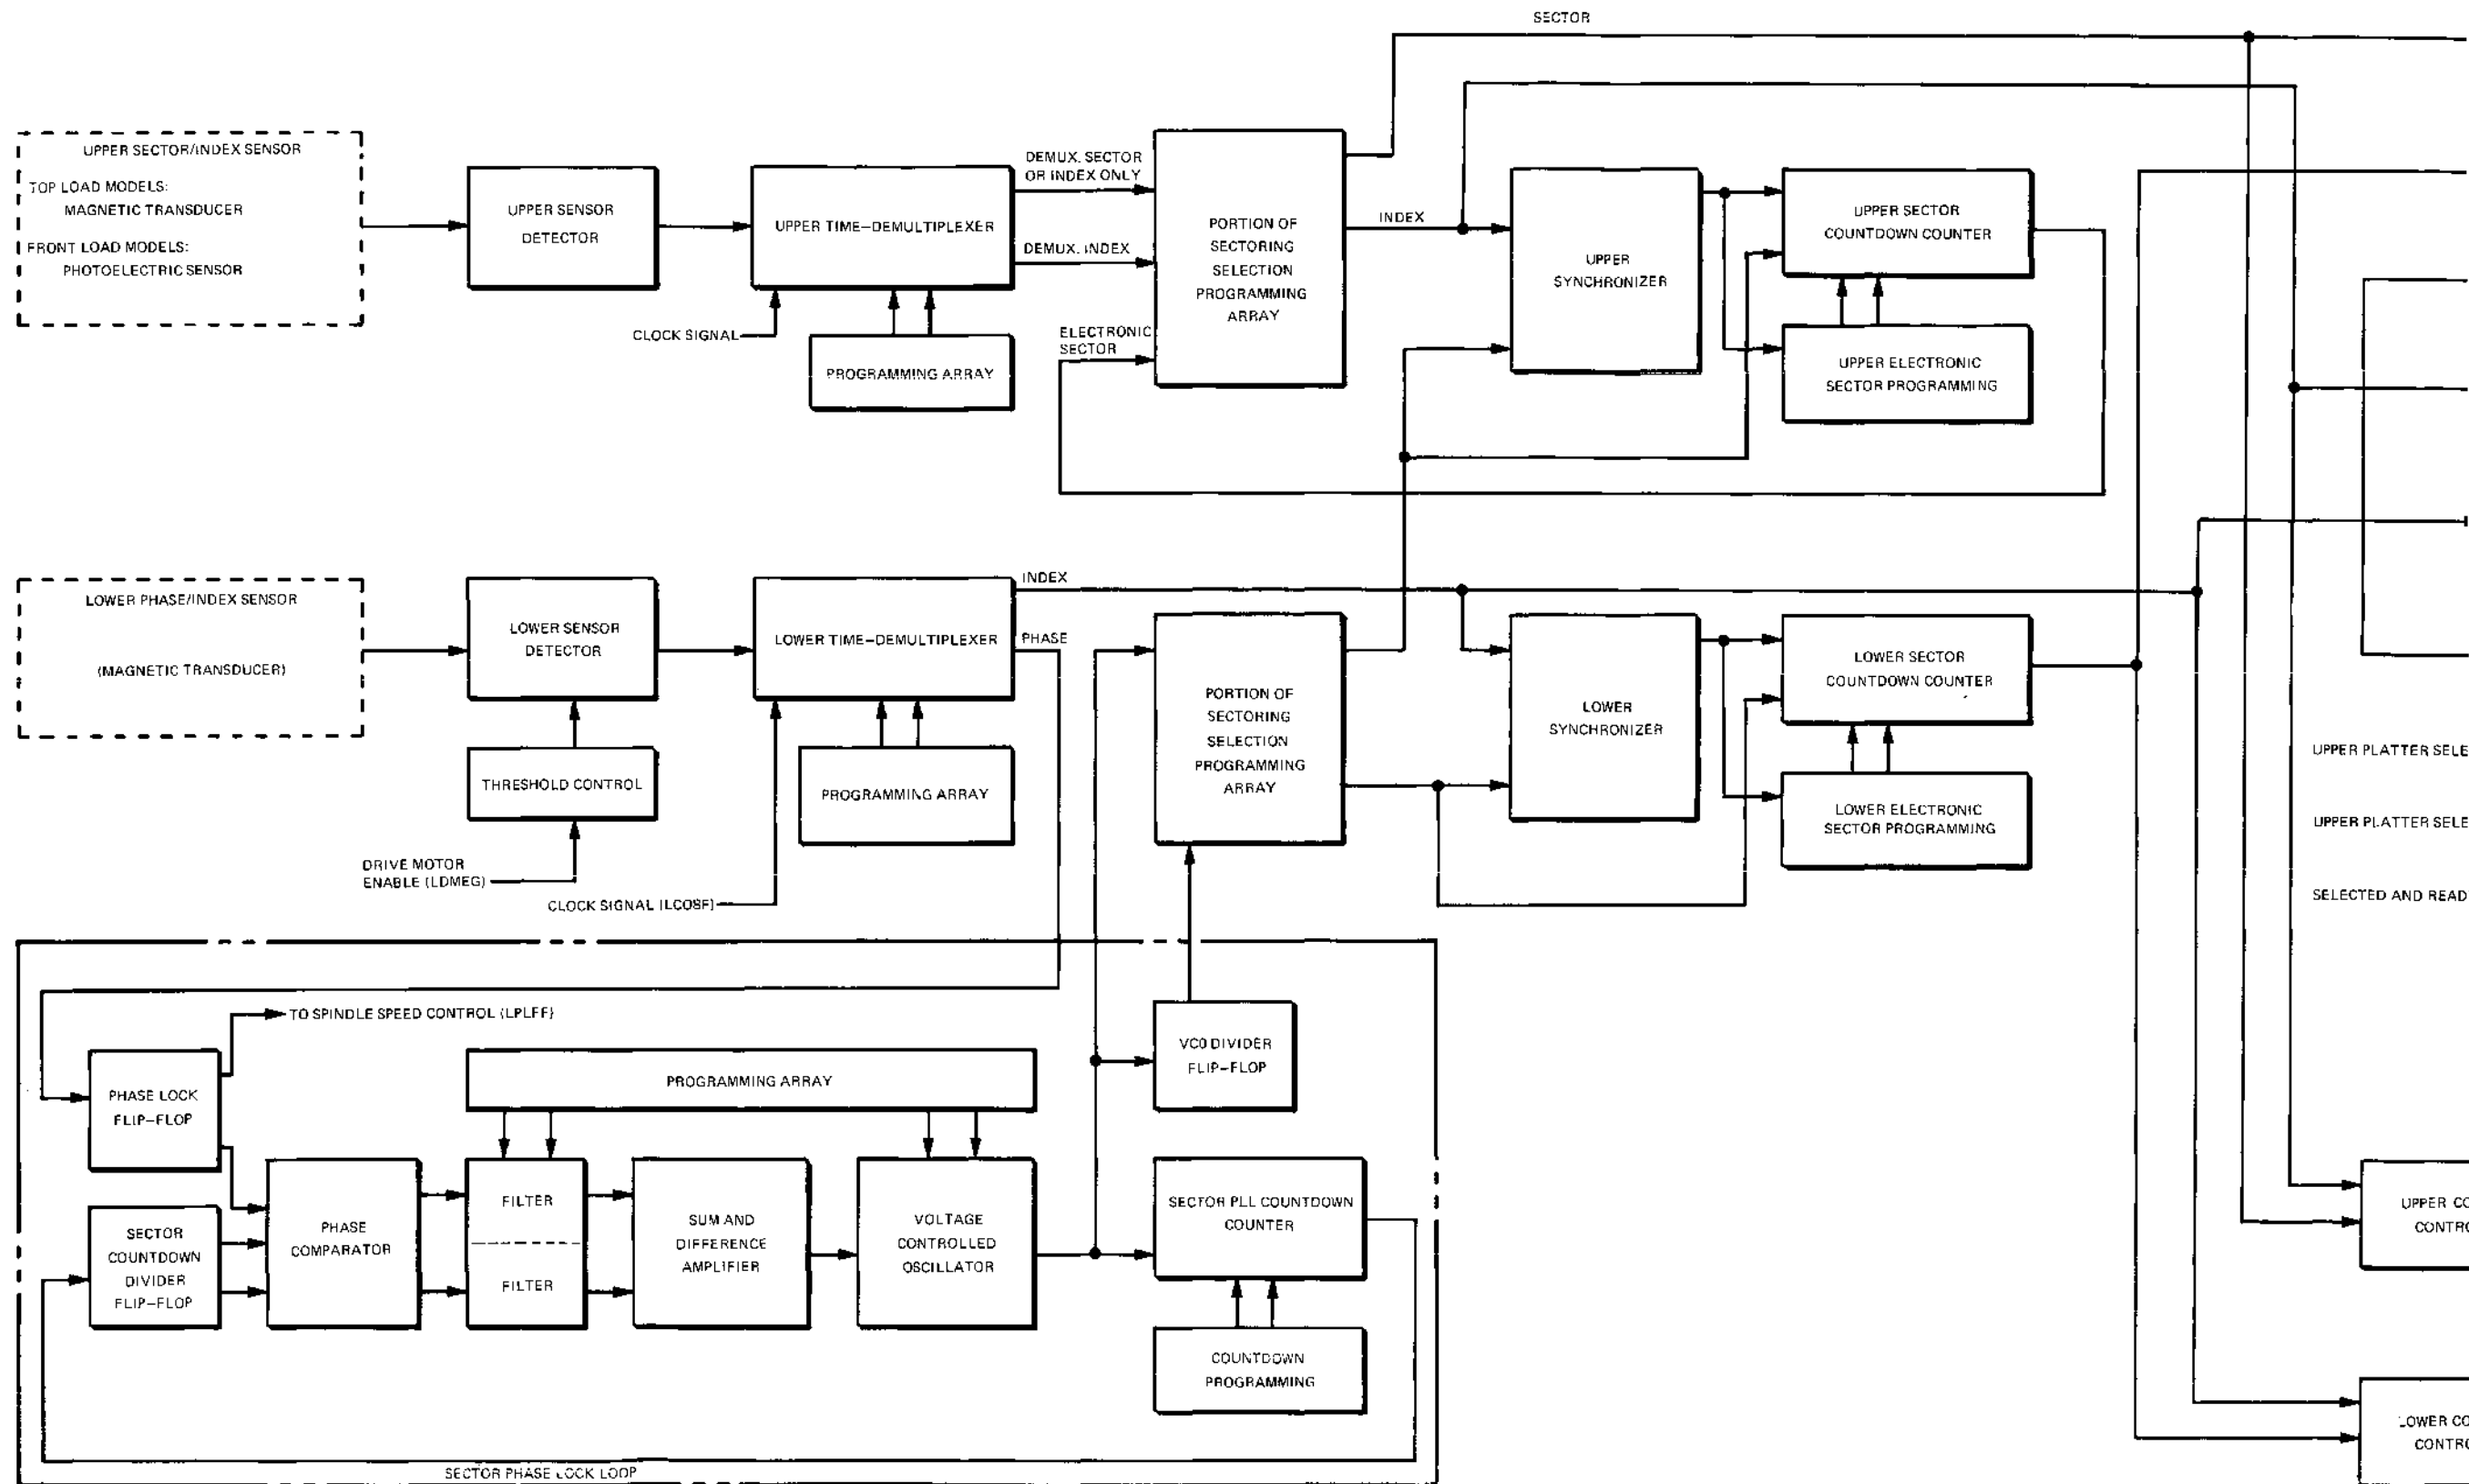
SECTOR

UPPER SECTOR/INDEX SENSOR
TOP LOAD MODELS:
MAGNETIC TRANSDUCER
FRONT LOAD MODELS:
PHOTOELECTRIC SENSOR

UPPER SENSOR DETECTOR

UPPER TIME–DEMULTIPLEXER

CLOCK SIGNAL

PROGRAMMING ARRAY

DEMUX. SECTOR OR INDEX ONLY

DEMUX. INDEX

ELECTRONIC SECTOR

PORTION OF SECTORING SELECTION PROGRAMMING ARRAY

INDEX

UPPER SYNCHRONIZER

UPPER SECTOR COUNTDOWN COUNTER

UPPER ELECTRONIC SECTOR PROGRAMMING

LOWER PHASE/INDEX SENSOR
(MAGNETIC TRANSDUCER)

LOWER SENSOR DETECTOR

THRESHOLD CONTROL

DRIVE MOTOR ENABLE (LDMEG)

LOWER TIME–DEMULTIPLEXER

PROGRAMMING ARRAY

CLOCK SIGNAL (LCOSF)

INDEX

PHASE

PORTION OF SECTORING SELECTION PROGRAMMING ARRAY

LOWER SYNCHRONIZER

LOWER SECTOR COUNTDOWN COUNTER

LOWER ELECTRONIC SECTOR PROGRAMMING

UPPER PLATTER SELE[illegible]

UPPER PLATTER SELE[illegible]

SELECTED AND READ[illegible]

TO SPINDLE SPEED CONTROL (LPLFF)

PHASE LOCK FLIP–FLOP

PROGRAMMING ARRAY

VCO DIVIDER FLIP–FLOP

SECTOR COUNTDOWN DIVIDER FLIP–FLOP

PHASE COMPARATOR

FILTER

FILTER

SUM AND DIFFERENCE AMPLIFIER

VOLTAGE CONTROLLED OSCILLATOR

SECTOR PLL COUNTDOWN COUNTER

COUNTDOWN PROGRAMMING

UPPER CO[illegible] CONTRO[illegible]

LOWER CO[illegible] CONTRO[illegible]

SECTOR PHASE LOCK LOOP